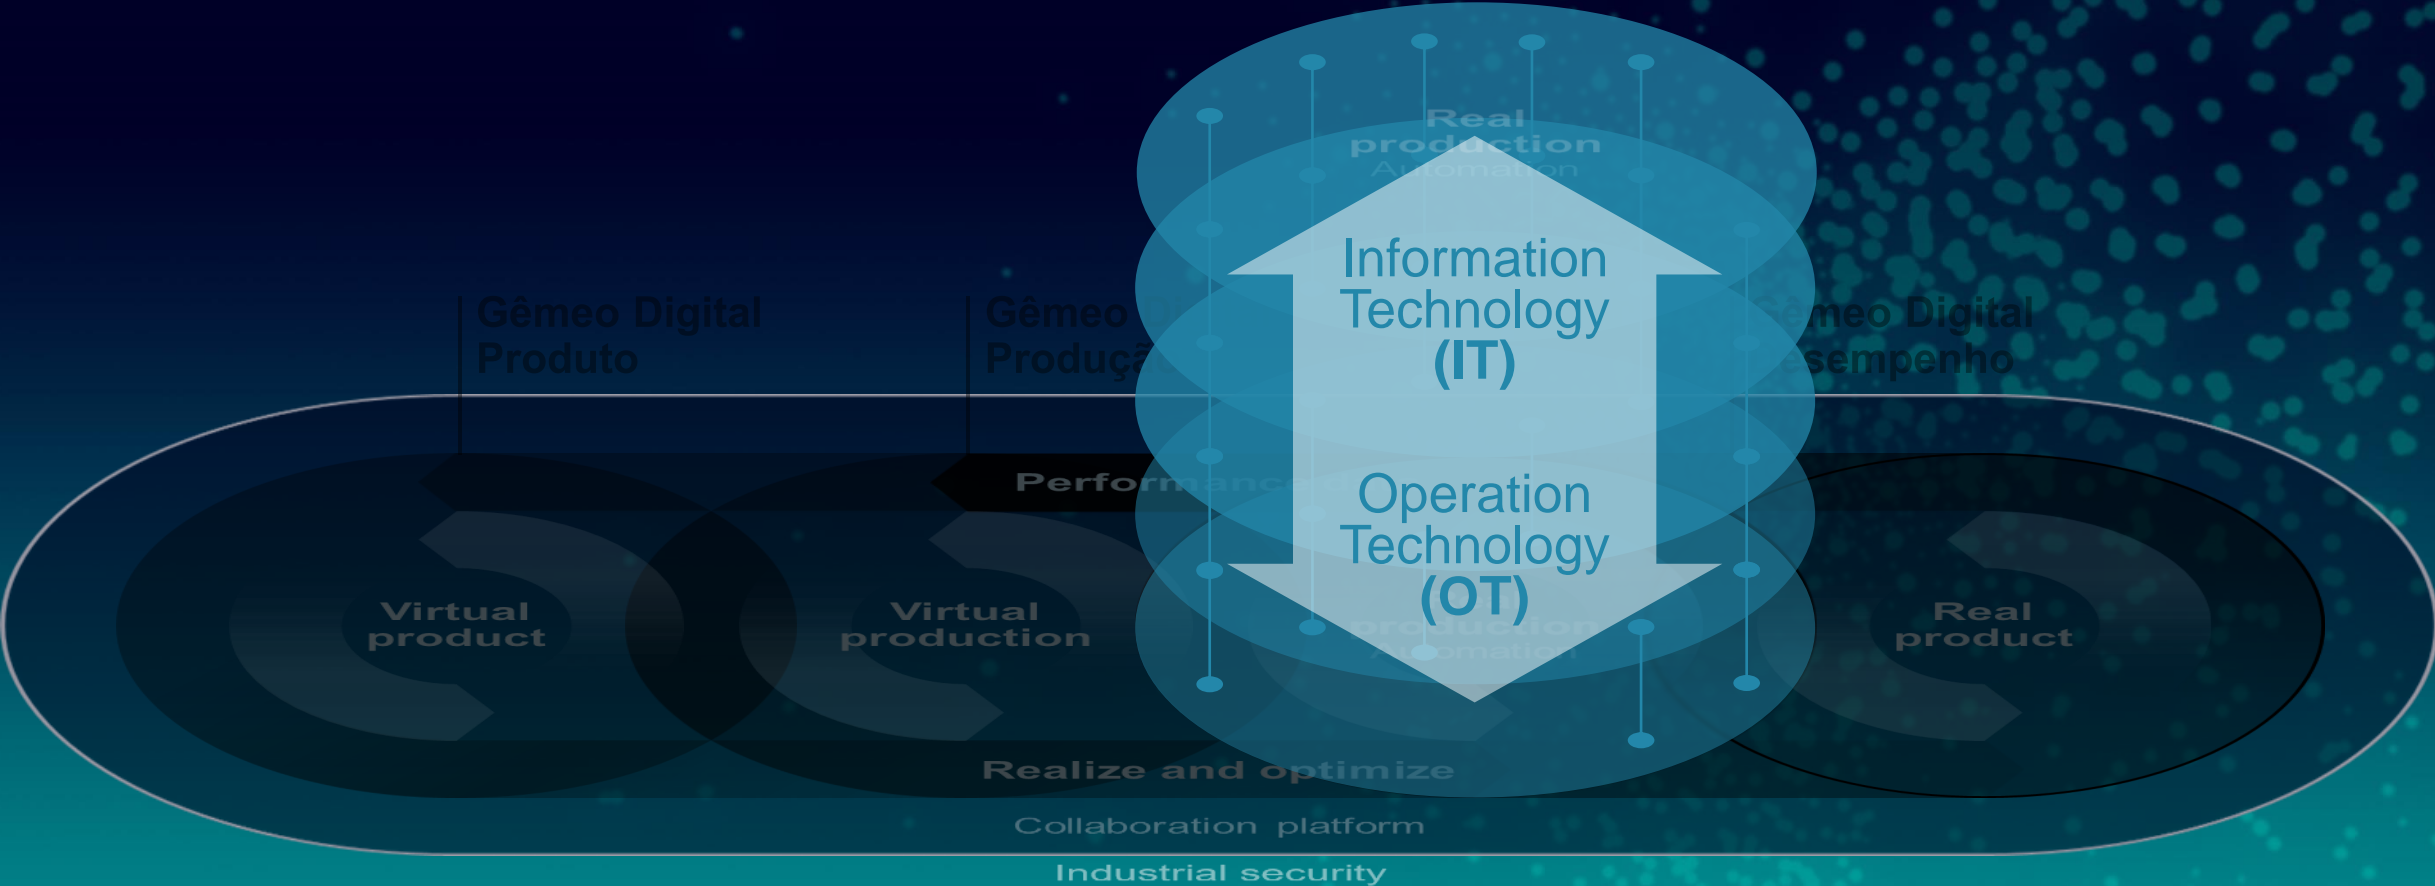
Real production
Automation

Information Technology (IT)

Operation Technology (OT)

Gêmeo Digital Produto

Gêmeo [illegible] Produçã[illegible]

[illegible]meo Digital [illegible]sempenho

Perform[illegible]

Virtual product

Virtual production

production
Automation

Real product

Realize and optimize

Collaboration platform

Industrial security